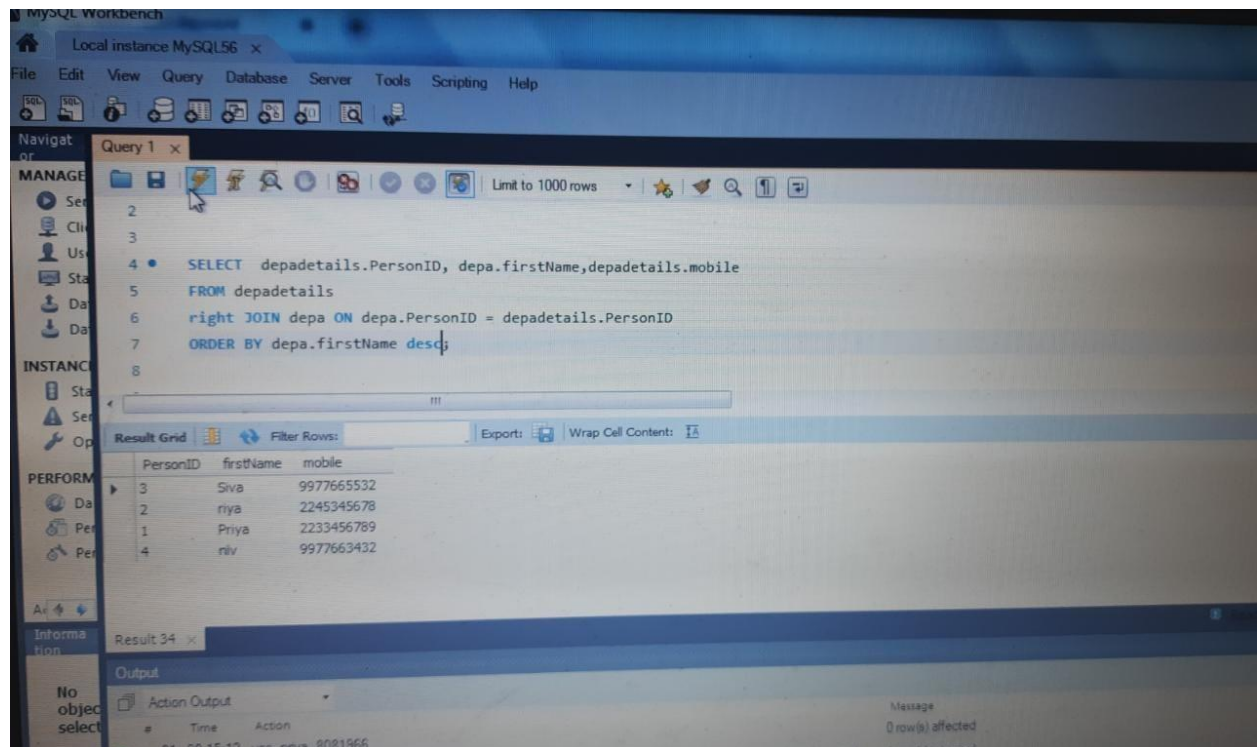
MySQL Workbench

Local instance MySQL56 ×

File Edit View Query Database Server Tools Scripting Help

Navigator

Query 1 ×

Limit to 1000 rows

MANAGE
Se
Cli
Us
Sta
Da
Da

INSTANC
Sta
Se
Op

PERFORM
Da
Pe
Pe

2
3
4 • SELECT depadetails.PersonID, depa.firstName,depadetails.mobile
5 FROM depadetails
6 right JOIN depa ON depa.PersonID = depadetails.PersonID
7 ORDER BY depa.firstName desc;
8

Result Grid Filter Rows: Export: Wrap Cell Content:

| PersonID | firstName | mobile |
|---|---|---|
| 3 | Siva | 9977665532 |
| 2 | riya | 2245345678 |
| 1 | Priya | 2233456789 |
| 4 | riiv | 9977663432 |

Information

Result 34 ×

Output

No object selected

Action Output

# Time Action

Message
0 row(s) affected

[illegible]